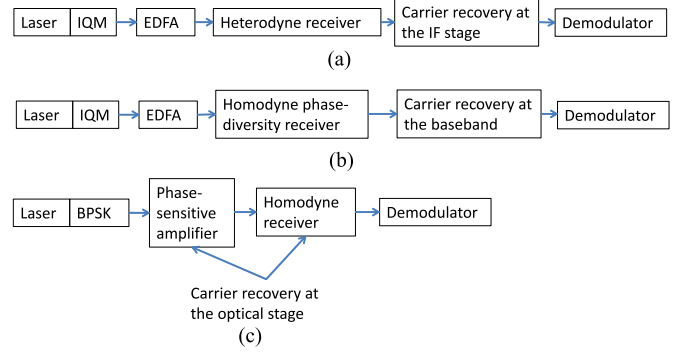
Laser IQM EDFA Heterodyne receiver Carrier recovery at the IF stage Demodulator

(a)

Laser IQM EDFA Homodyne phase-diversity receiver Carrier recovery at the baseband Demodulator

(b)

Laser BPSK Phase-sensitive amplifier Homodyne receiver Demodulator

Carrier recovery at the optical stage

(c)